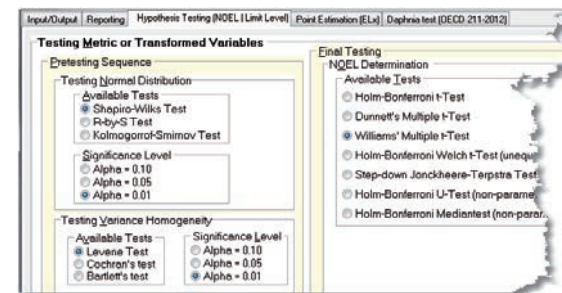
Input/Output | Reporting | Hypothesis Testing (NOEL | Limit Level) | Point Estimation (ELx) | Daphnia test (OECD 211-2012)

Testing Metric or Transformed Variables

Pretesting Sequence

Testing Normal Distribution

Available Tests
Shapiro-Wilks Test
R-by-S Test
Kolmogorof-Smirnov Test

Significance Level
Alpha = 0.10
Alpha = 0.05
Alpha = 0.01

Testing Variance Homogeneity

Available Tests
Levene Test
Cochran's test
Bartlett's test

Significance Level
Alpha = 0.10
Alpha = 0.05
Alpha = 0.01

Final Testing

NOEL Determination

Available Tests
Holm-Bonferroni t-Test
Dunnett's Multiple t-Test
Williams' Multiple t-Test
Holm-Bonferroni Welch t-Test (unequ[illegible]
Step-down Jonckheere-Terpstra Test
Holm-Bonferroni U-Test (non-parame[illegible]
Holm-Bonferroni Mediantest (non-para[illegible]